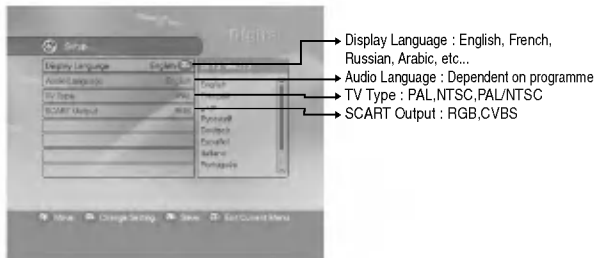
Setup

Display Language English

Audio Language English

TV Type PAL

SCART Output RGB

English

Français

Deutsch

Español

Italiano

Português

Move Change Setting Save Exit Current Menu

Display Language : English, French, Russian, Arabic, etc...

Audio Language : Dependent on programme

TV Type : PAL,NTSC,PAL/NTSC

SCART Output : RGB,CVBS